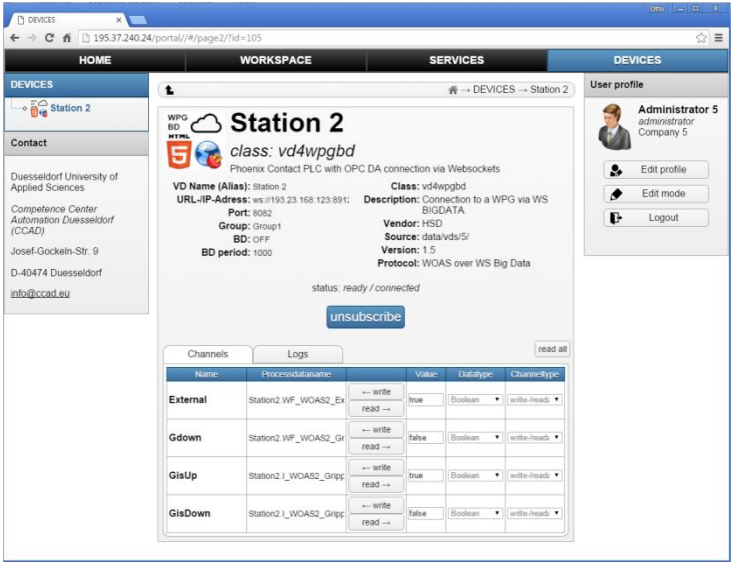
DEVICES

Otto

195.37.240.24/portal//#/page2/?id=105

HOME
WORKSPACE
SERVICES
DEVICES

DEVICES

Station 2

Contact

Duesseldorf University of Applied Sciences

Competence Center Automation Duesseldorf (CCAD)

Josef-Gockeln-Str. 9

D-40474 Duesseldorf

info@ccad.eu

DEVICES → Station 2

WPG BD

HTML 5

Station 2

class: vd4wpgbd

Phoenix Contact PLC with OPC DA connection via Websockets

VD Name (Alias): Station 2
URL-/IP-Adress: ws://193.23.168.123:891
Port: 8082
Group: Group1
BD: OFF
BD period: 1000

Class: vd4wpgbd
Description: Connection to a WPG via WS BIGDATA
Vendor: HSD
Source: data/vds/5/
Version: 1.5
Protocol: WOAS over WS Big Data

status: ready / connected

unsubscribe

Channels
Logs
read all

| Name | Processdataname | | Value | Datatype | Channeltype |
|---|---|---|---|---|---|
| External | Station2.WF_WOAS2_Ex | ← write read → | true | Boolean | write-/read |
| Gdown | Station2.WF_WOAS2_Gr | ← write read → | false | Boolean | write-/read |
| GisUp | Station2.I_WOAS2_Gripp | ← write read → | true | Boolean | write-/read |
| GisDown | Station2.I_WOAS2_Gripp | ← write read → | false | Boolean | write-/read |

User profile

Administrator 5
administrator
Company 5

Edit profile
Edit mode
Logout